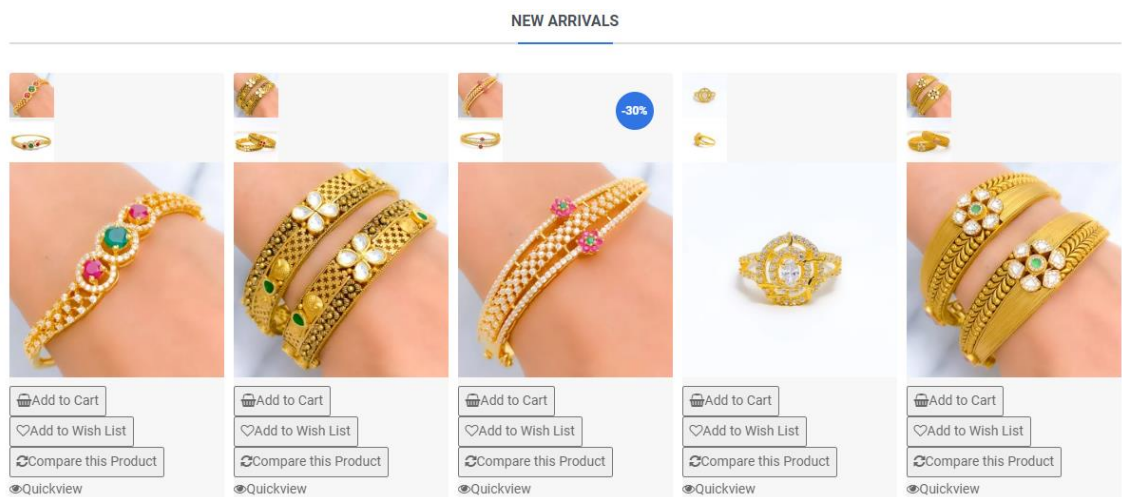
NEW ARRIVALS

-30%

Add to Cart
Add to Wish List
Compare this Product
Quickview

Add to Cart
Add to Wish List
Compare this Product
Quickview

Add to Cart
Add to Wish List
Compare this Product
Quickview

Add to Cart
Add to Wish List
Compare this Product
Quickview

Add to Cart
Add to Wish List
Compare this Product
Quickview